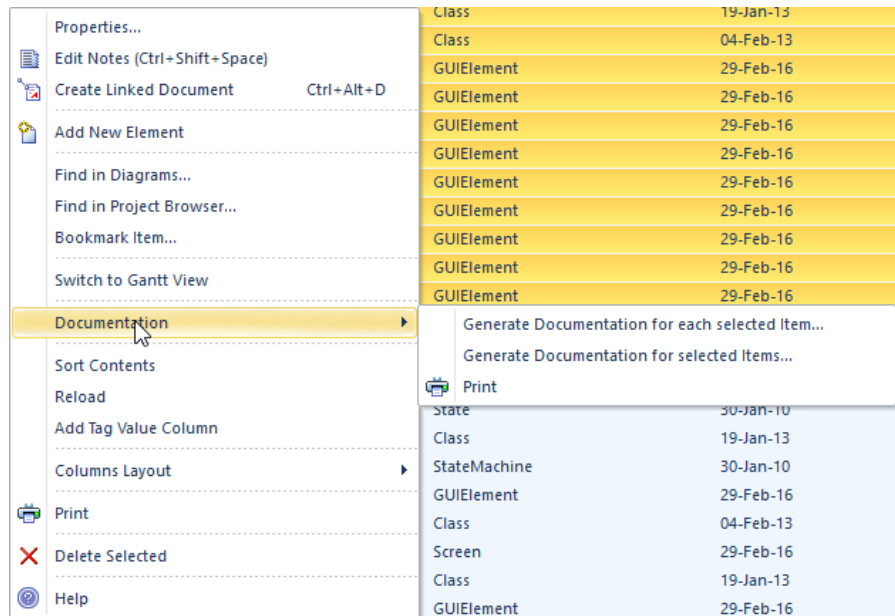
Properties...
Edit Notes (Ctrl+Shift+Space)
Create Linked Document Ctrl+Alt+D
Add New Element
Find in Diagrams...
Find in Project Browser...
Bookmark Item...
Switch to Gantt View
Documentation
Sort Contents
Reload
Add Tag Value Column
Columns Layout
Print
Delete Selected
Help

Generate Documentation for each selected Item...
Generate Documentation for selected Items...
Print

| | |
|---|---|
| Class | 19-Jan-13 |
| Class | 04-Feb-13 |
| GUIElement | 29-Feb-16 |
| GUIElement | 29-Feb-16 |
| GUIElement | 29-Feb-16 |
| GUIElement | 29-Feb-16 |
| GUIElement | 29-Feb-16 |
| GUIElement | 29-Feb-16 |
| GUIElement | 29-Feb-16 |
| GUIElement | 29-Feb-16 |
| GUIElement | 29-Feb-16 |
| State | 30-Jan-10 |
| Class | 19-Jan-13 |
| StateMachine | 30-Jan-10 |
| GUIElement | 29-Feb-16 |
| Class | 04-Feb-13 |
| Screen | 29-Feb-16 |
| Class | 19-Jan-13 |
| GUIElement | 29-Feb-16 |